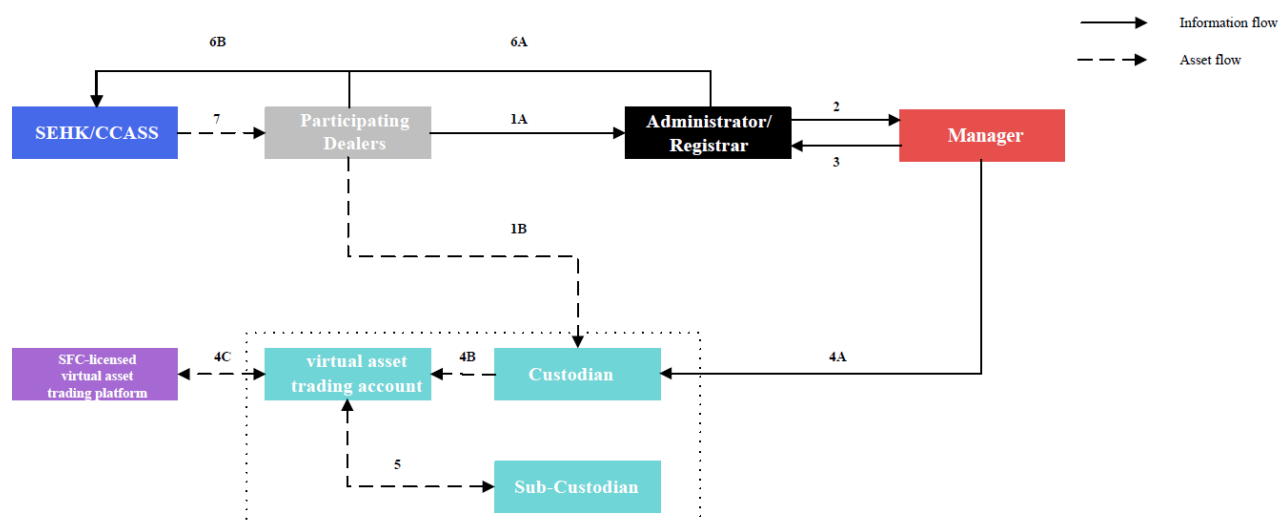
Information flow

Asset flow

6B

6A

SEHK/CCASS

7

Participating Dealers

1A

Administrator/ Registrar

2

3

Manager

1B

SFC-licensed virtual asset trading platform

4C

virtual asset trading account

4B

Custodian

4A

5

Sub-Custodian